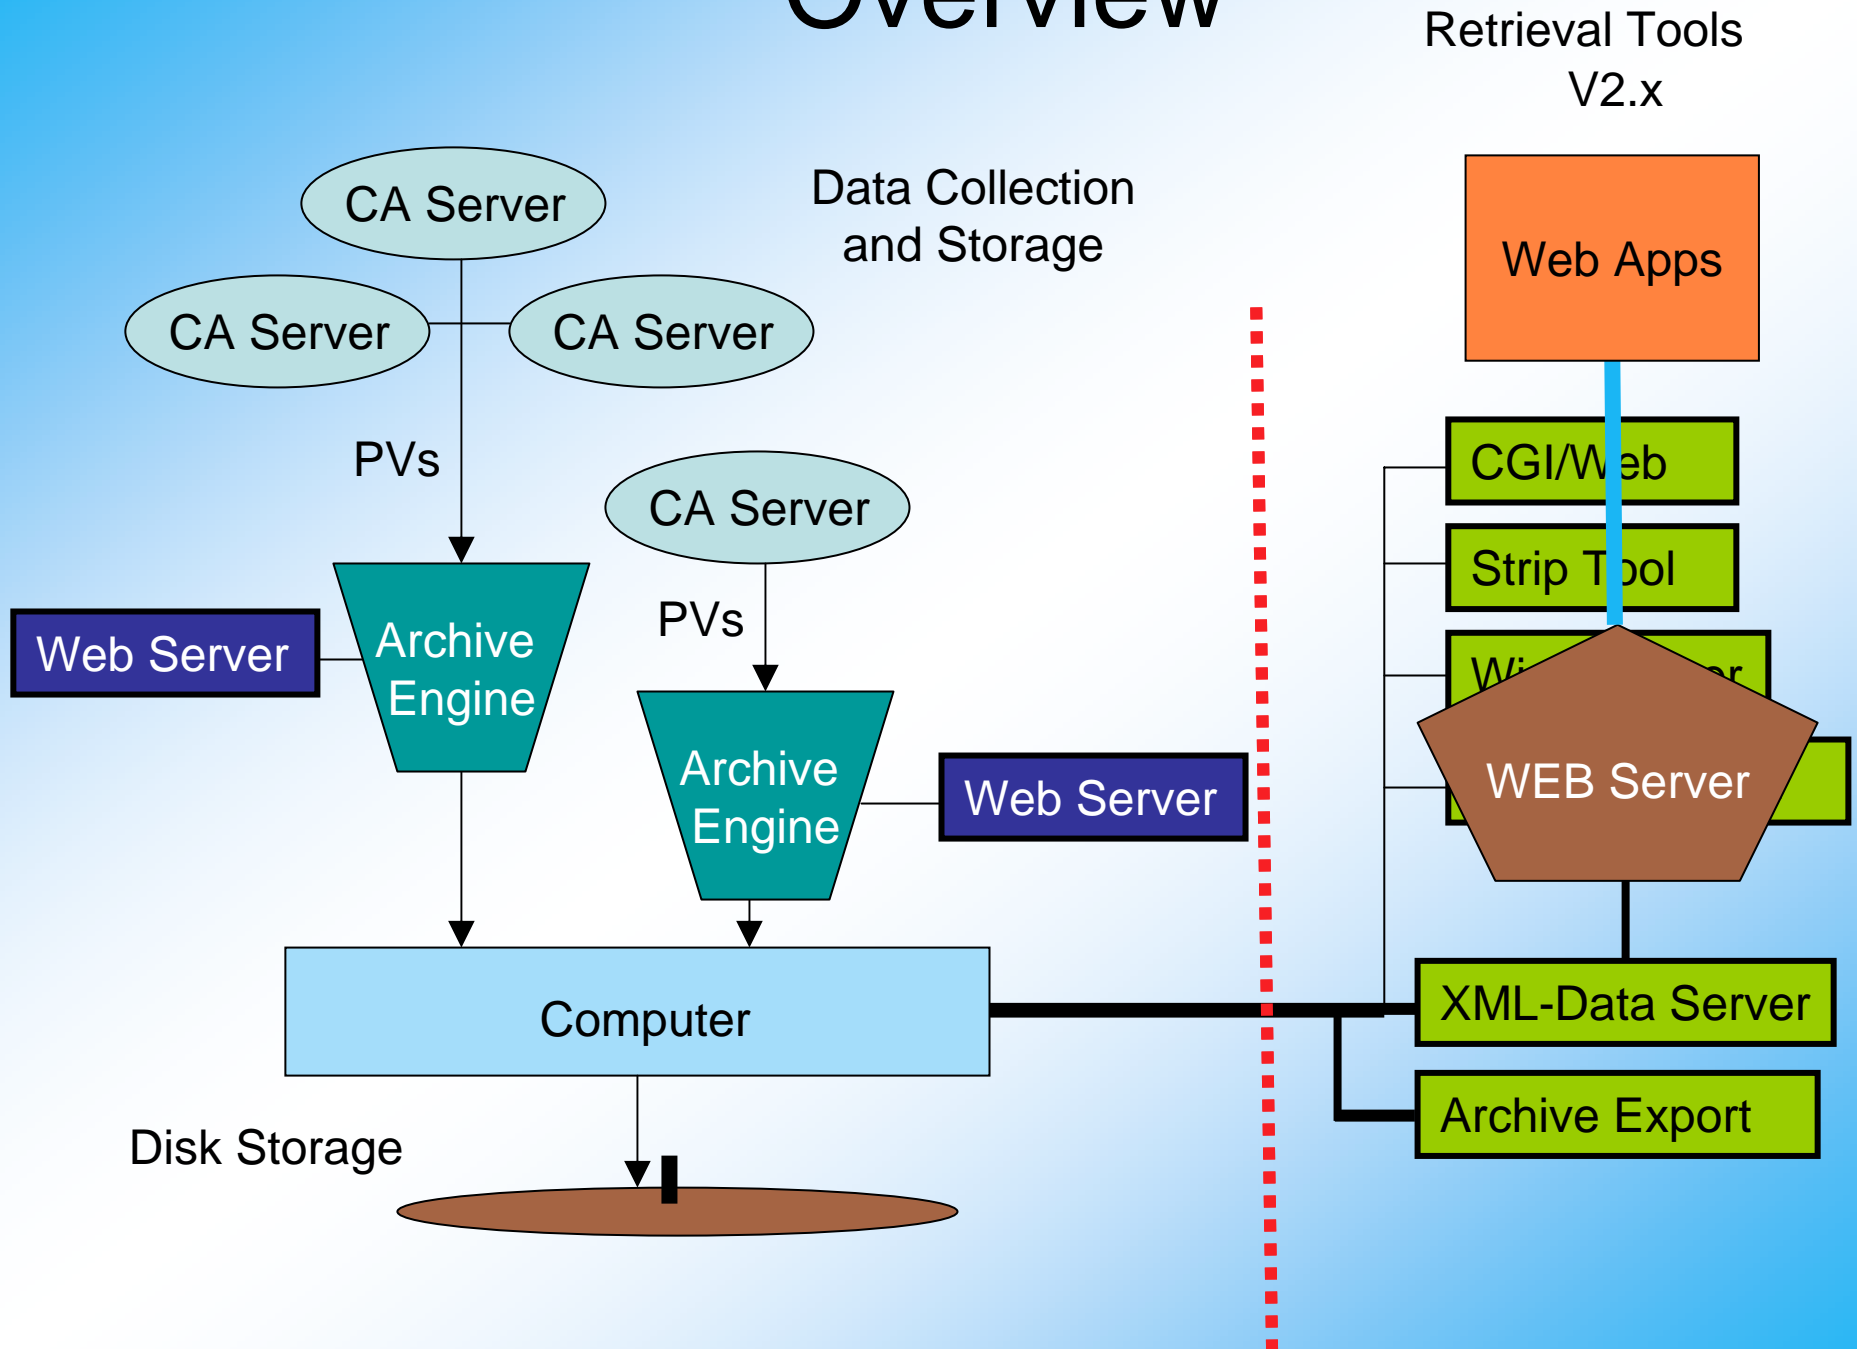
Overview

Retrieval Tools V2.x

Data Collection and Storage

CA Server

CA Server

CA Server

PVs

CA Server

PVs

Web Server

Archive Engine

Archive Engine

Web Server

Web Apps

CGI/Web

Strip Tool

Wi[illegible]r

WEB Server

Computer

XML-Data Server

Archive Export

Disk Storage